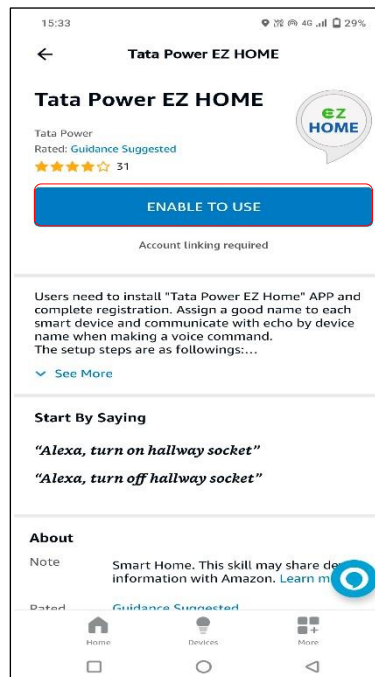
15:33 29%

Tata Power EZ HOME

Tata Power EZ HOME

EZ HOME

Tata Power
Rated: Guidance Suggested
31

ENABLE TO USE

Account linking required

Users need to install "Tata Power EZ Home" APP and complete registration. Assign a good name to each smart device and communicate with echo by device name when making a voice command.
The setup steps are as followings:...

See More

Start By Saying

"Alexa, turn on hallway socket"

"Alexa, turn off hallway socket"

About

Note

Smart Home. This skill may share de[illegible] information with Amazon. Learn m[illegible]

Rated Guidance Suggested

Home Devices More